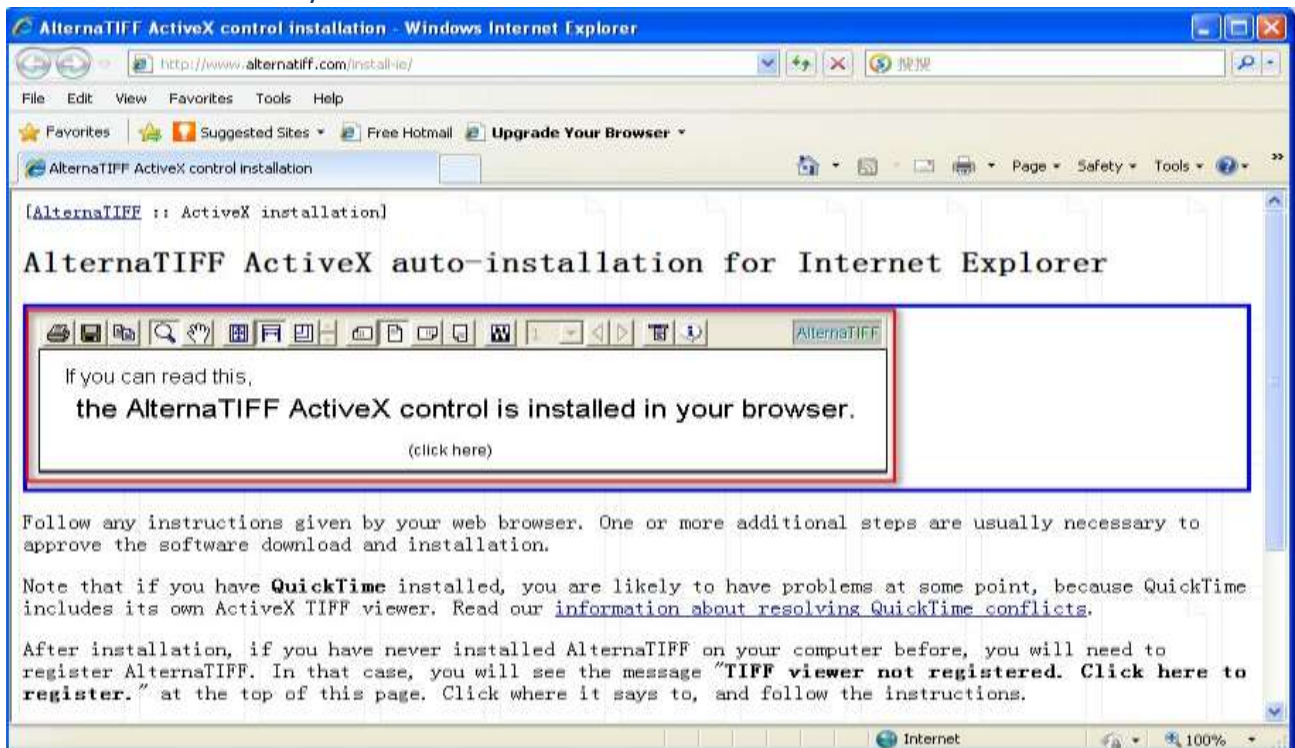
AlternaTIFF ActiveX control installation - Windows Internet Explorer

http://www.alternatiff.com/install-ie/

搜搜

File Edit View Favorites Tools Help

Favorites Suggested Sites Free Hotmail Upgrade Your Browser

AlternaTIFF ActiveX control installation

Page Safety Tools

[AlternaTIFF :: ActiveX installation]

AlternaTIFF ActiveX auto-installation for Internet Explorer

AlternaTIFF

If you can read this,

the AlternaTIFF ActiveX control is installed in your browser.

(click here)

Follow any instructions given by your web browser. One or more additional steps are usually necessary to approve the software download and installation.

Note that if you have **QuickTime** installed, you are likely to have problems at some point, because QuickTime includes its own ActiveX TIFF viewer. Read our information about resolving QuickTime conflicts.

After installation, if you have never installed AlternaTIFF on your computer before, you will need to register AlternaTIFF. In that case, you will see the message "**TIFF viewer not registered. Click here to register.**" at the top of this page. Click where it says to, and follow the instructions.

Internet 100%